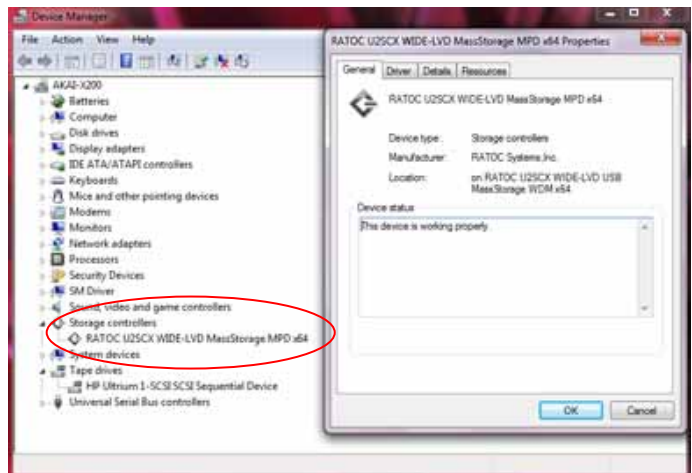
Device Manager

File Action View Help

AKAI-X200
Batteries
Computer
Disk drives
Display adapters
IDE ATA/ATAPI controllers
Keyboards
Mice and other pointing devices
Modems
Monitors
Network adapters
Processors
Security Devices
SM Driver
Sound, video and game controllers
Storage controllers
RATOC U2SCX WIDE-LVD MassStorage MPD x64
System devices
Tape drives
HP Ultrium 1-SCSI SCSI Sequential Device
Universal Serial Bus controllers

RATOC U2SCX WIDE-LVD MassStorage MPD x64 Properties

General Driver Details Resources

RATOC U2SCX WIDE-LVD MassStorage MPD x64

Device type: Storage controllers
Manufacturer: RATOC Systems,Inc.
Location: on RATOC U2SCX WIDE-LVD USB MassStorage WDM x64

Device status
This device is working properly.

OK Cancel